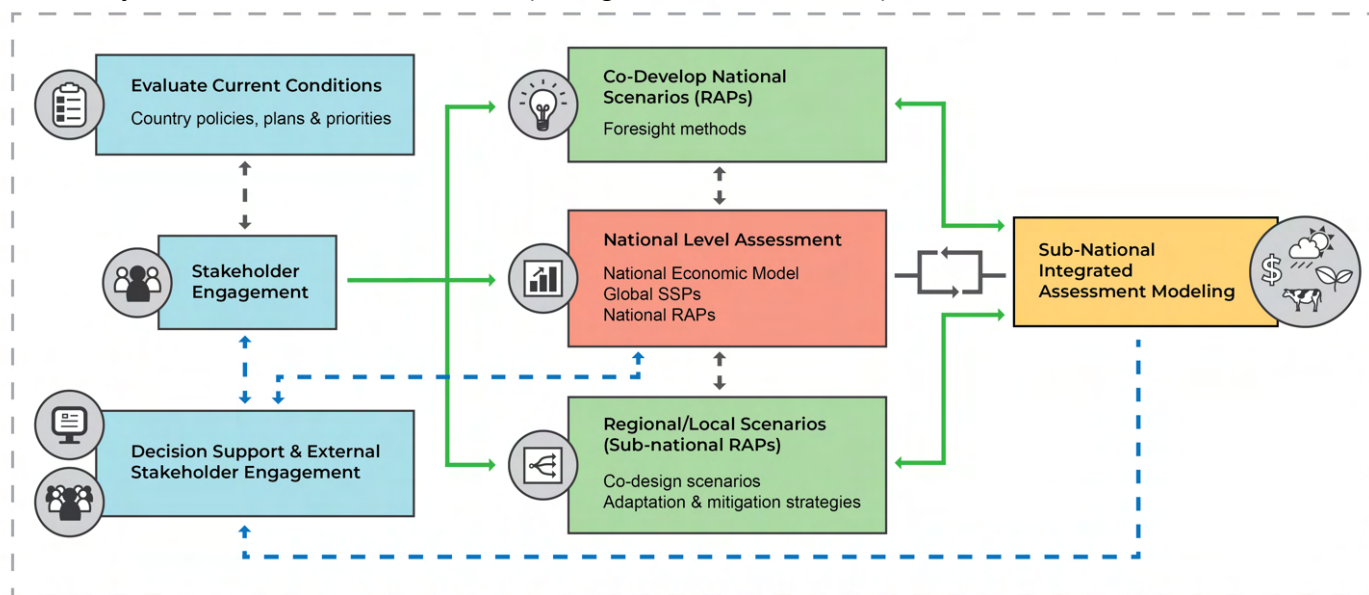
Evaluate Current Conditions
Country policies, plans & priorities

Stakeholder Engagement

Decision Support & External Stakeholder Engagement

Co-Develop National Scenarios (RAPs)
Foresight methods

National Level Assessment
National Economic Model
Global SSPs
National RAPs

Regional/Local Scenarios (Sub-national RAPs)
Co-design scenarios
Adaptation & mitigation strategies

Sub-National Integrated Assessment Modeling

$